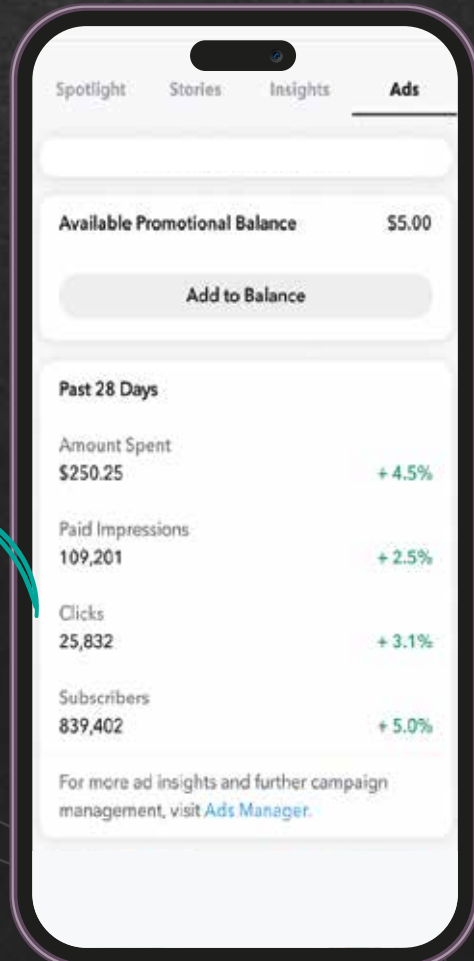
Spotlight Stories Insights Ads

Available Promotional Balance $5.00

Add to Balance

Past 28 Days

Amount Spent
$250.25 + 4.5%

Paid Impressions
109,201 + 2.5%

Clicks
25,832 + 3.1%

Subscribers
839,402 + 5.0%

For more ad insights and further campaign management, visit Ads Manager.